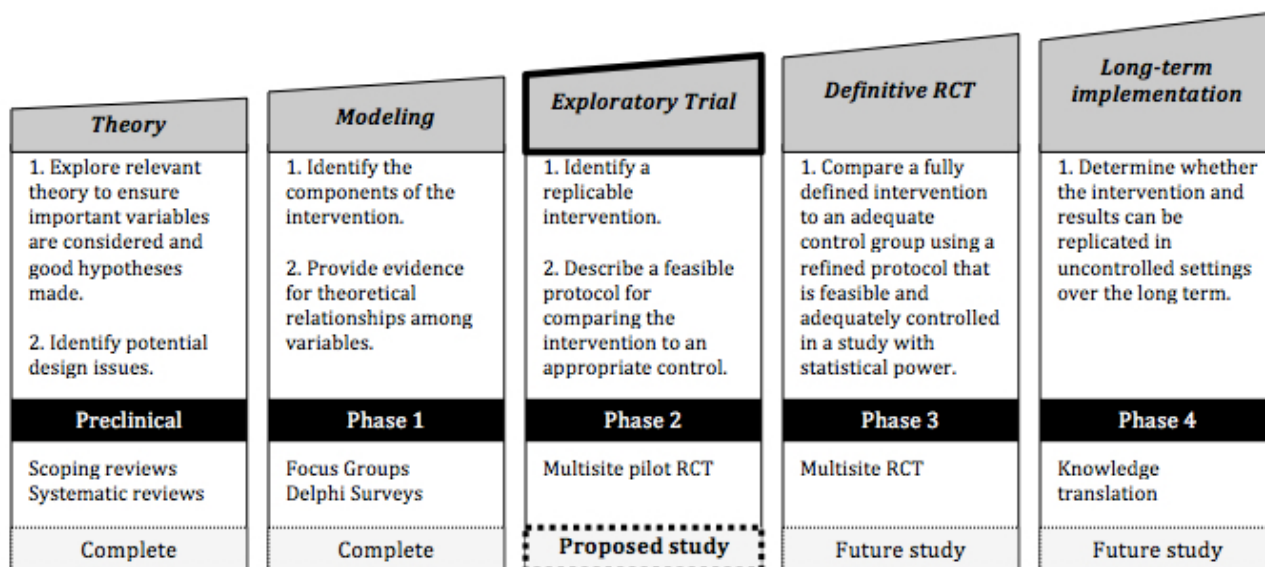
*Theory*

1. Explore relevant theory to ensure important variables are considered and good hypotheses made.

2. Identify potential design issues.

**Preclinical**

Scoping reviews
Systematic reviews

Complete

*Modeling*

1. Identify the components of the intervention.

2. Provide evidence for theoretical relationships among variables.

**Phase 1**

Focus Groups
Delphi Surveys

Complete

*Exploratory Trial*

1. Identify a replicable intervention.

2. Describe a feasible protocol for comparing the intervention to an appropriate control.

**Phase 2**

Multisite pilot RCT

**Proposed study**

*Definitive RCT*

1. Compare a fully defined intervention to an adequate control group using a refined protocol that is feasible and adequately controlled in a study with statistical power.

**Phase 3**

Multisite RCT

Future study

*Long-term implementation*

1. Determine whether the intervention and results can be replicated in uncontrolled settings over the long term.

**Phase 4**

Knowledge translation

Future study